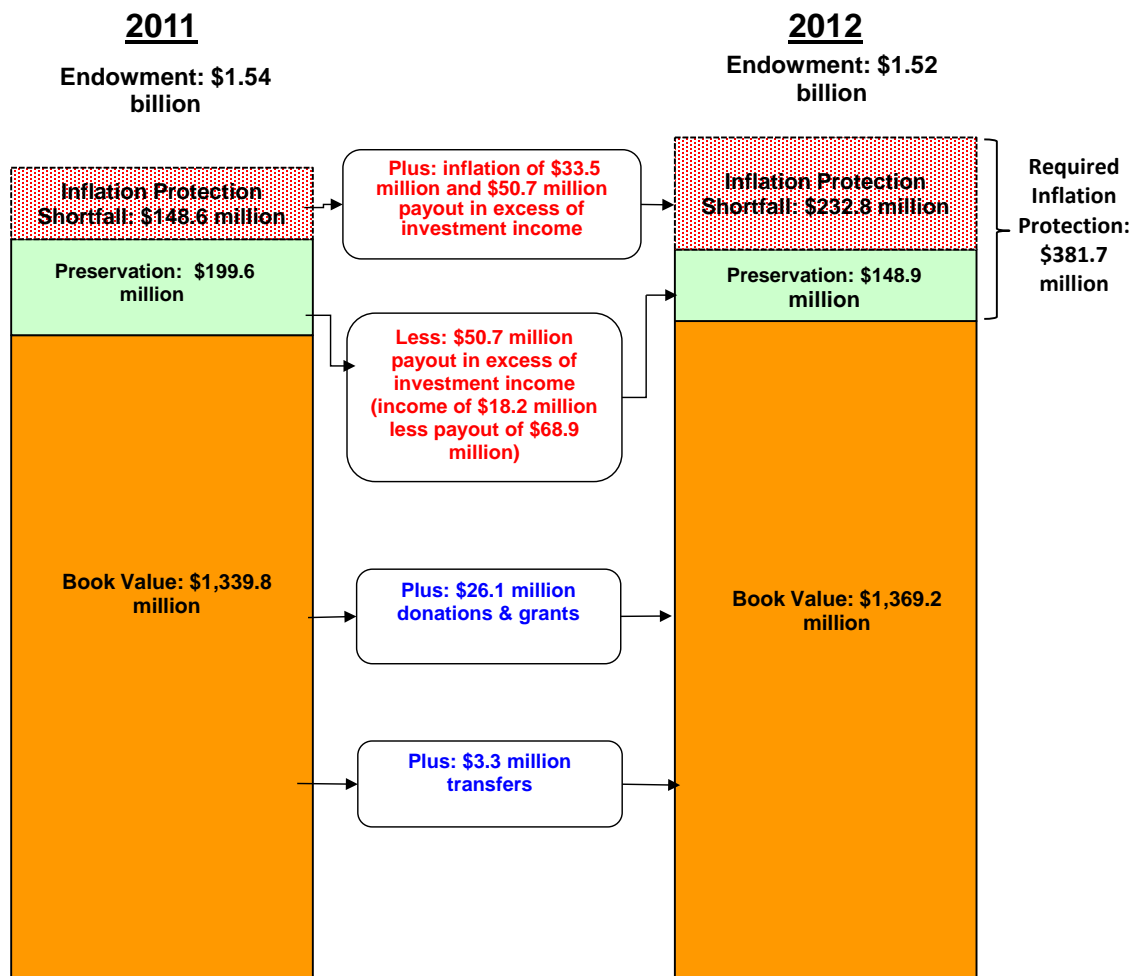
2011

Endowment: $1.54 billion

2012

Endowment: $1.52 billion

Inflation Protection Shortfall: $148.6 million

Preservation: $199.6 million

Book Value: $1,339.8 million

Plus: inflation of $33.5 million and $50.7 million payout in excess of investment income

Less: $50.7 million payout in excess of investment income (income of $18.2 million less payout of $68.9 million)

Plus: $26.1 million donations & grants

Plus: $3.3 million transfers

Inflation Protection Shortfall: $232.8 million

Preservation: $148.9 million

Book Value: $1,369.2 million

Required Inflation Protection: $381.7 million